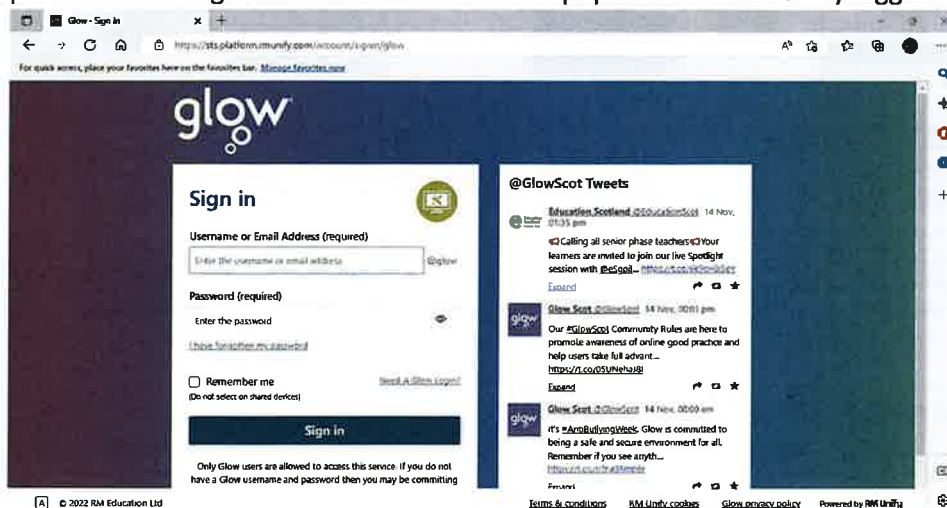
Glow - Sign in

https://sts.platform.rmunify.com/account/signin/glow

For quick access, place your favorites here on the favorites bar. Manage favorites now

glow

Sign in

Username or Email Address (required)

Enter the username or email address

@glow

Password (required)

Enter the password

I have forgotten my password

Remember me

(Do not select on shared devices)

Need A Glow Login?

Sign in

Only Glow users are allowed to access this service. If you do not have a Glow username and password then you may be committing

@GlowScot Tweets

Education Scotland @EducationScot 14 Nov, 01:35 pm

Calling all senior phase teachers Your learners are invited to join our live Spotlight session with @eSgoil... https://t.co/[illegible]

Expand

Glow Scot @GlowScot 14 Nov, 00:01 pm

Our #GlowScot Community Rules are here to promote awareness of online good practice and help users take full advant... https://t.co/05UNehaJ8l

Expand

Glow Scot @GlowScot 14 Nov, 00:00 am

It's #AntiBullyingWeek. Glow is committed to being a safe and secure environment for all. Remember if you see anyth... https://t.co/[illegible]

Expand

© 2022 RM Education Ltd

Terms & conditions

RM Unify cookies

Glow privacy policy

Powered by RM Unify